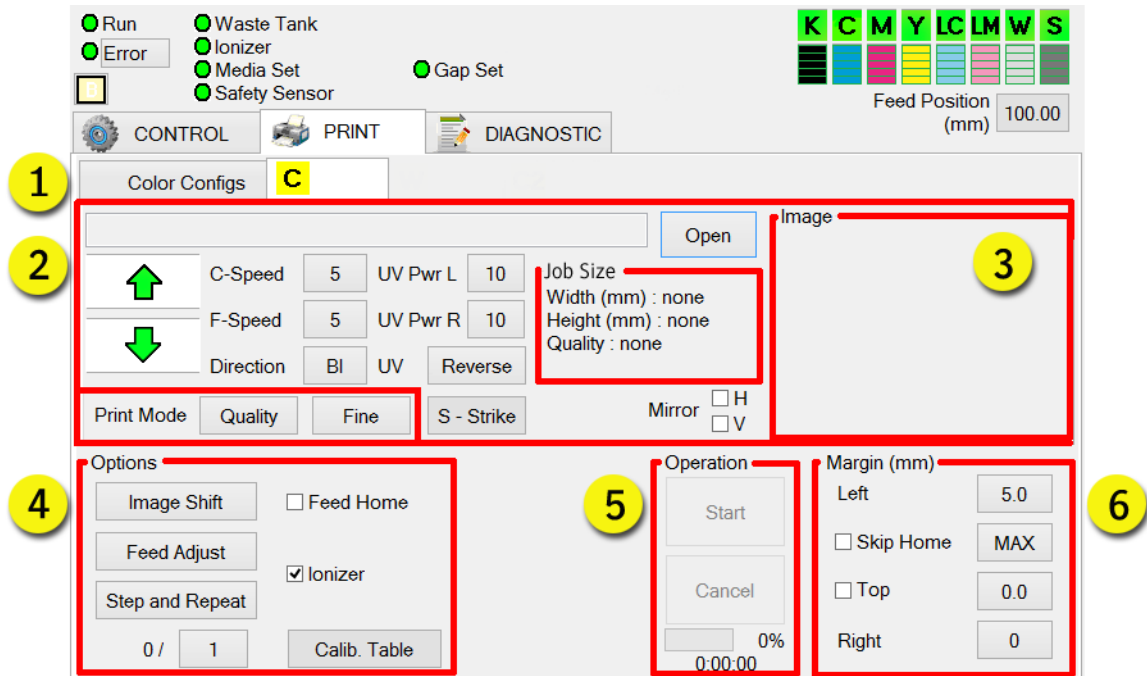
Run
Error
Waste Tank
Ionizer
Media Set
Safety Sensor
Gap Set
K C M Y LC LM W S
Feed Position (mm) 100.00
CONTROL
PRINT
DIAGNOSTIC
1
Color Configs
C
2
Open
Image
3
C-Speed 5
UV Pwr L 10
F-Speed 5
UV Pwr R 10
Direction BI
UV Reverse
Job Size
Width (mm) : none
Height (mm) : none
Quality : none
Print Mode Quality Fine
S - Strike
Mirror
H
V
4
Options
Image Shift
Feed Home
Feed Adjust
Ionizer
Step and Repeat
0 / 1
Calib. Table
5
Operation
Start
Cancel
0%
0:00:00
Margin (mm)
6
Left 5.0
Skip Home MAX
Top 0.0
Right 0